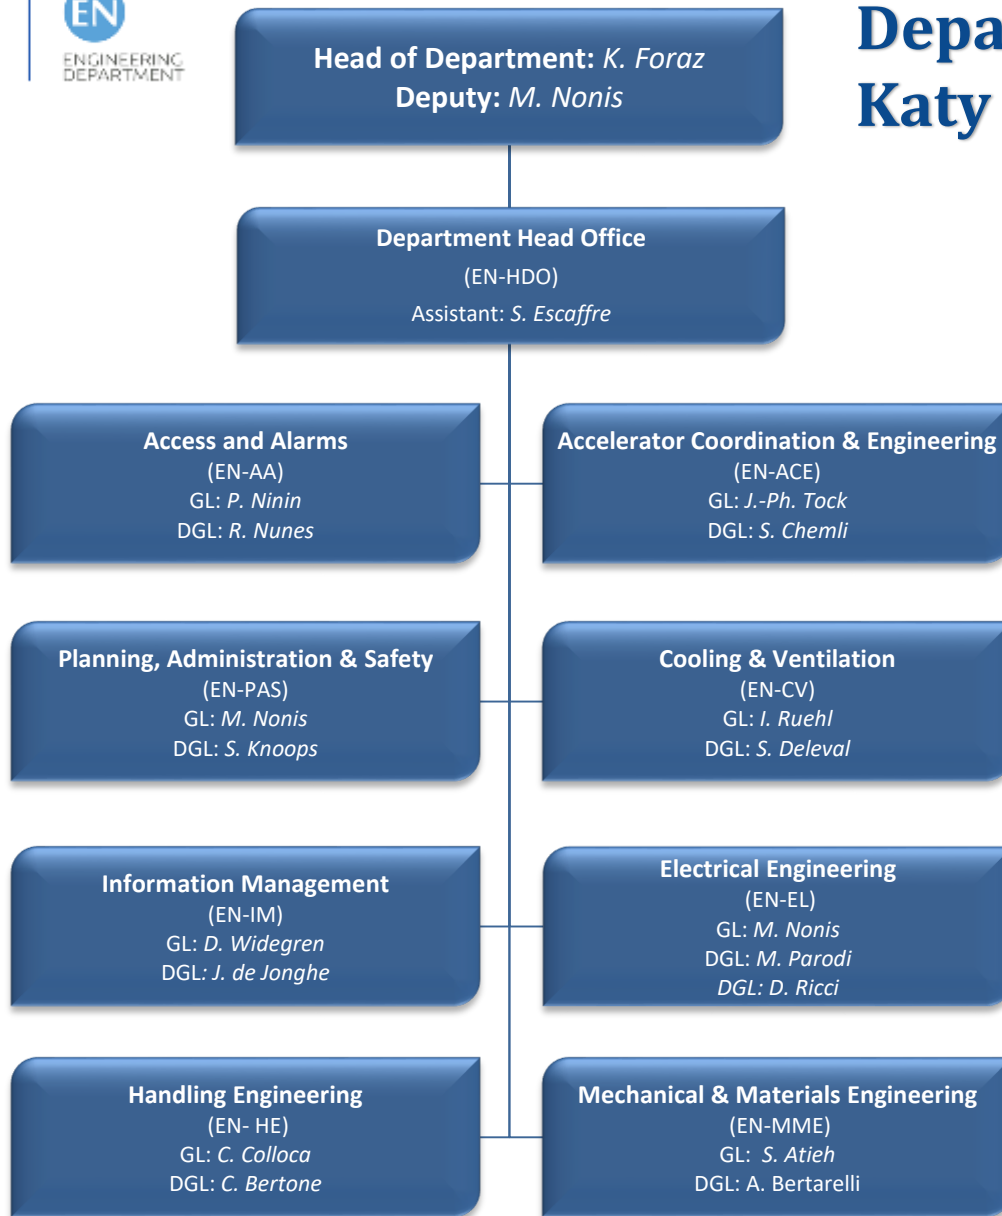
EN
ENGINEERING DEPARTMENT

Head of Department: K. Foraz
Deputy: M. Nonis

Depa
Katy

Department Head Office
(EN-HDO)
Assistant: S. Escaffre

Access and Alarms
(EN-AA)
GL: P. Ninin
DGL: R. Nunes

Accelerator Coordination & Engineering
(EN-ACE)
GL: J.-Ph. Tock
DGL: S. Chemli

Planning, Administration & Safety
(EN-PAS)
GL: M. Nonis
DGL: S. Knoops

Cooling & Ventilation
(EN-CV)
GL: I. Ruehl
DGL: S. Deleval

Information Management
(EN-IM)
GL: D. Widegren
DGL: J. de Jonghe

Electrical Engineering
(EN-EL)
GL: M. Nonis
DGL: M. Parodi
DGL: D. Ricci

Handling Engineering
(EN- HE)
GL: C. Colloca
DGL: C. Bertone

Mechanical & Materials Engineering
(EN-MME)
GL: S. Atieh
DGL: A. Bertarelli